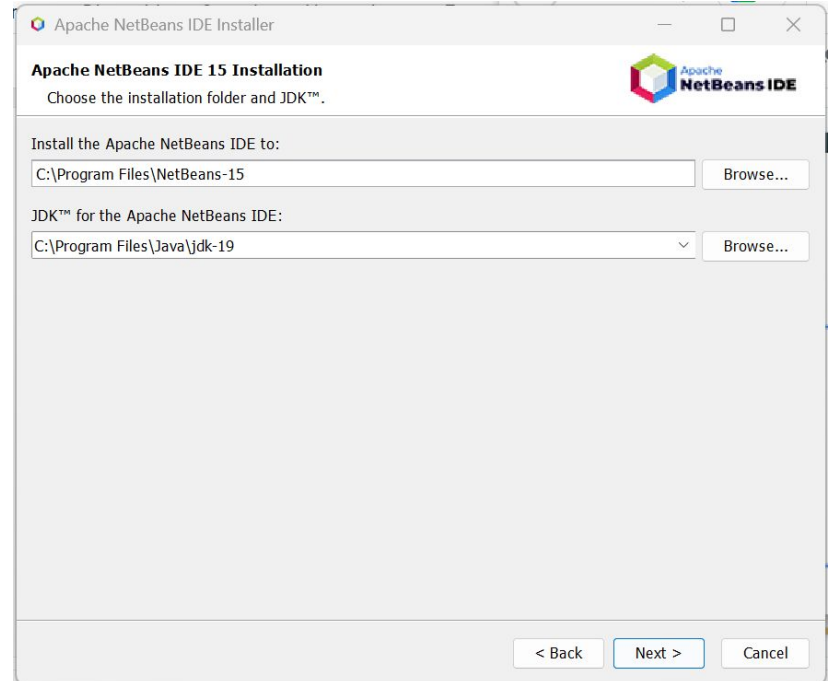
Apache NetBeans IDE Installer

Apache NetBeans IDE 15 Installation
Choose the installation folder and JDK™.

Apache
NetBeans IDE

Install the Apache NetBeans IDE to:
C:\Program Files\NetBeans-15
Browse...

JDK™ for the Apache NetBeans IDE:
C:\Program Files\Java\jdk-19
Browse...

< Back
Next >
Cancel